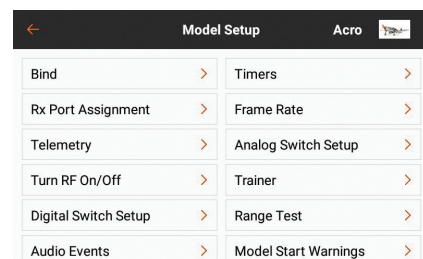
← Model Setup Acro

Bind >
Rx Port Assignment >
Telemetry >
Turn RF On/Off >
Digital Switch Setup >
Audio Events >

Timers >
Frame Rate >
Analog Switch Setup >
Trainer >
Range Test >
Model Start Warnings >